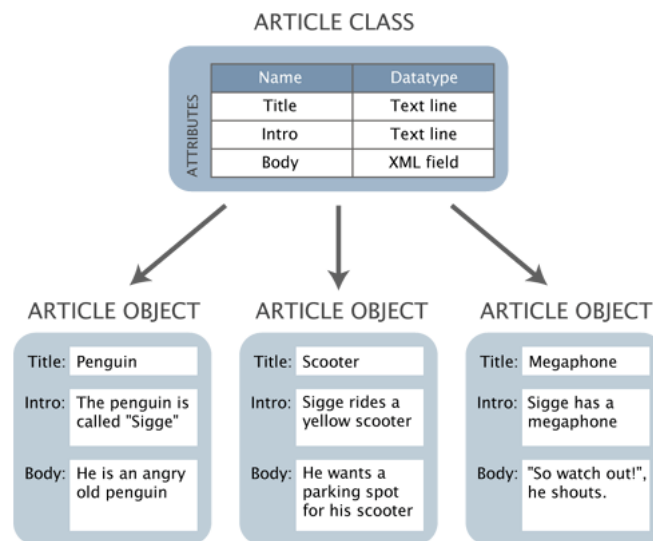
ARTICLE CLASS

ATTRIBUTES

| Name | Datatype |
|---|---|
| Title | Text line |
| Intro | Text line |
| Body | XML field |

ARTICLE OBJECT

Title: Penguin

Intro: The penguin is called "Sigge"

Body: He is an angry old penguin

ARTICLE OBJECT

Title: Scooter

Intro: Sigge rides a yellow scooter

Body: He wants a parking spot for his scooter

ARTICLE OBJECT

Title: Megaphone

Intro: Sigge has a megaphone

Body: "So watch out!", he shouts.